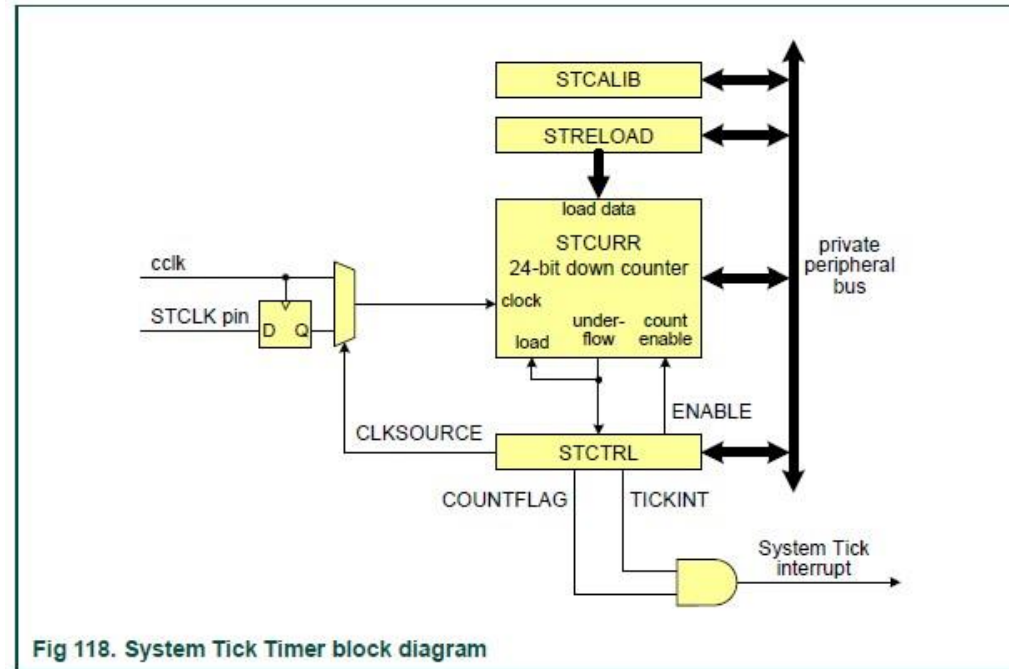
STCALIB

STRELOAD

load data

STCURR
24-bit down counter

private peripheral bus

cclk

STCLK pin

D

Q

clock

load

under-flow

count enable

ENABLE

CLKSOURCE

STCTRL

COUNTFLAG

TICKINT

System Tick interrupt

Fig 118. System Tick Timer block diagram